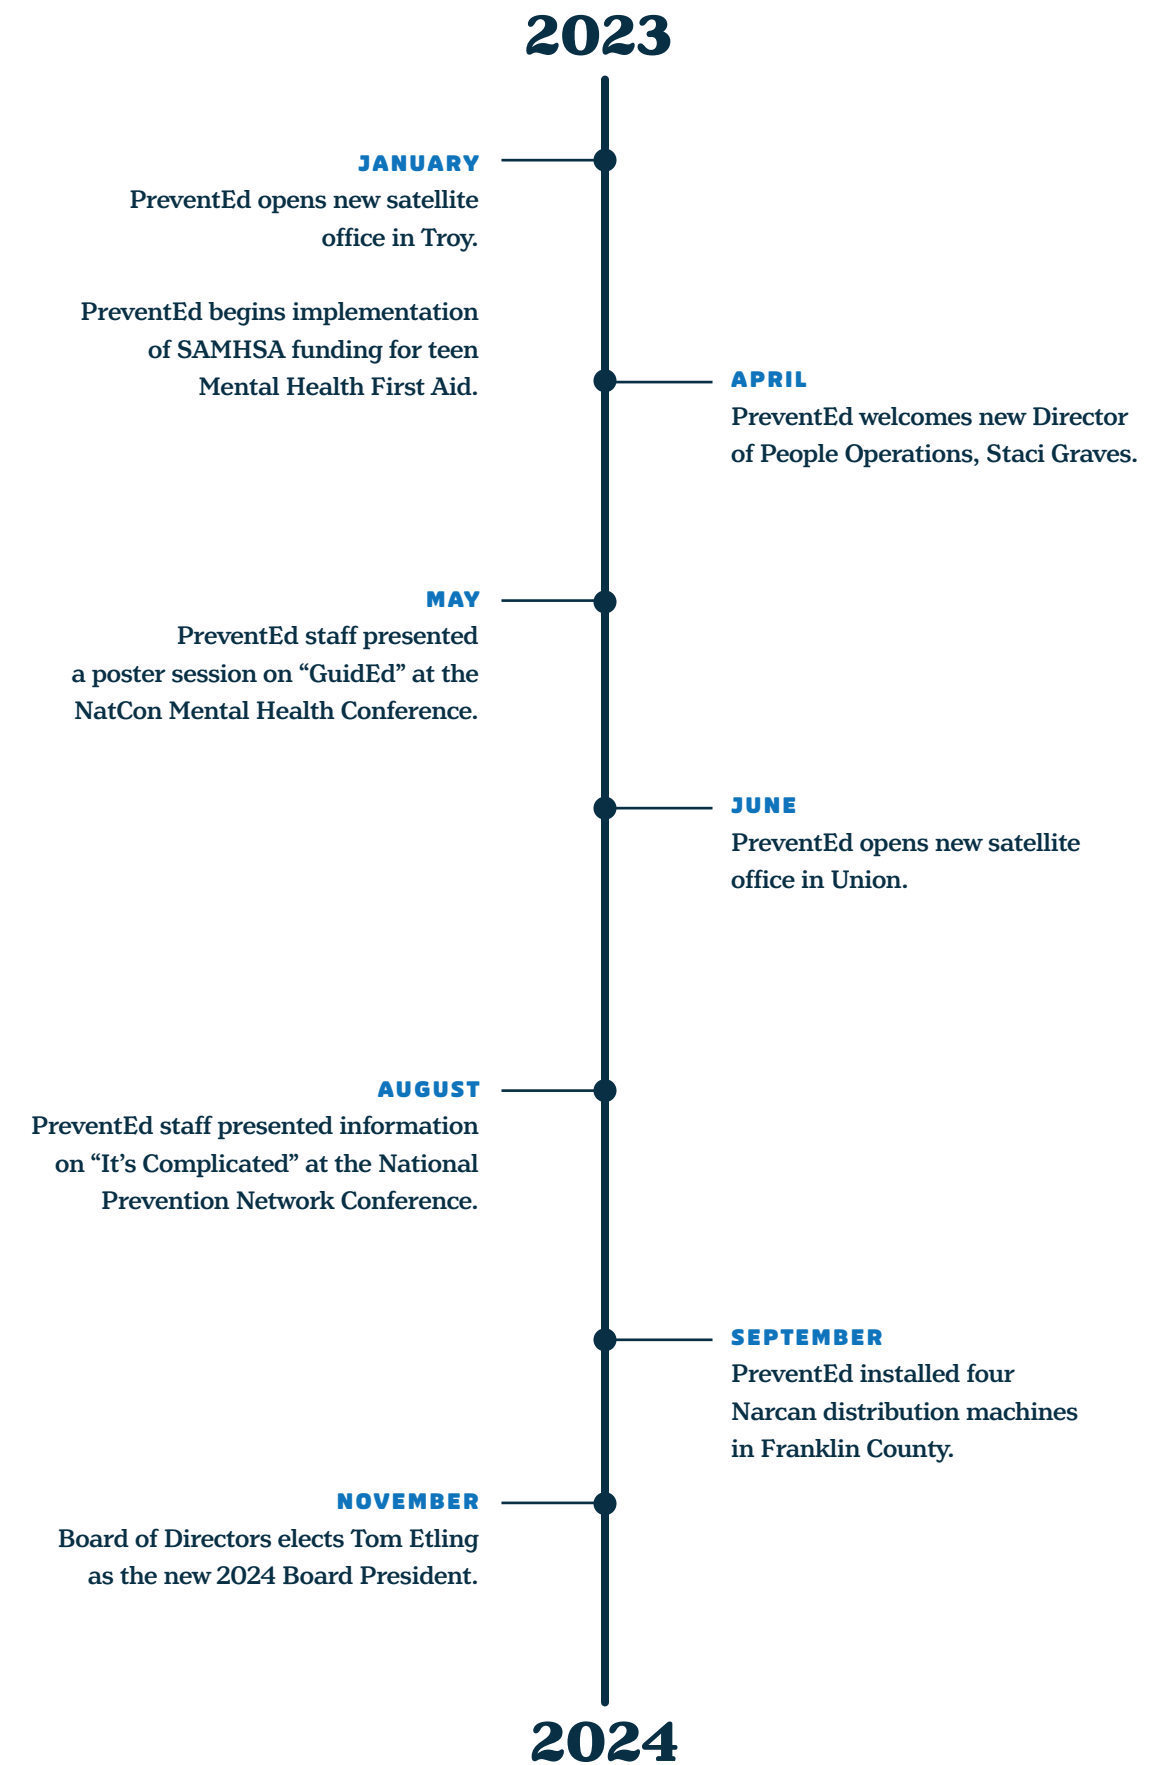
2023

JANUARY
PreventEd opens new satellite office in Troy.

PreventEd begins implementation of SAMHSA funding for teen Mental Health First Aid.

APRIL
PreventEd welcomes new Director of People Operations, Staci Graves.

MAY
PreventEd staff presented a poster session on “GuidEd” at the NatCon Mental Health Conference.

JUNE
PreventEd opens new satellite office in Union.

AUGUST
PreventEd staff presented information on “It’s Complicated” at the National Prevention Network Conference.

SEPTEMBER
PreventEd installed four Narcan distribution machines in Franklin County.

NOVEMBER
Board of Directors elects Tom Etling as the new 2024 Board President.

2024